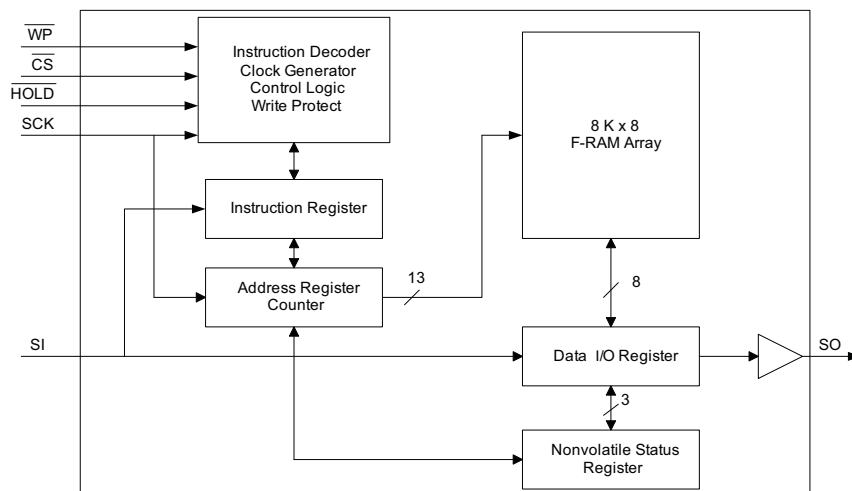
$\overline{WP}$
$\overline{CS}$
$\overline{HOLD}$
SCK

Instruction Decoder
Clock Generator
Control Logic
Write Protect

8 K x 8
F-RAM Array

Instruction Register

Address Register
Counter

13

8

SI

Data I/O Register

SO

3

Nonvolatile Status
Register